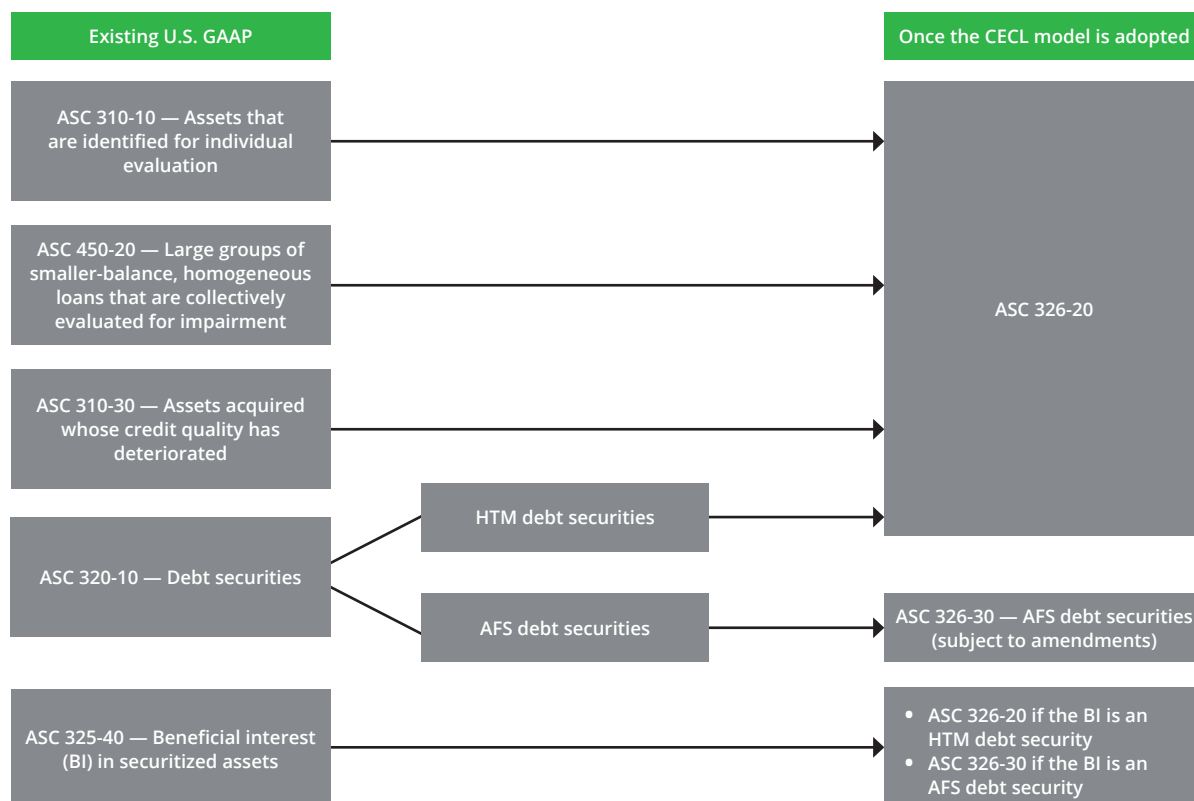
Existing U.S. GAAP

Once the CECL model is adopted

ASC 310-10 — Assets that are identified for individual evaluation

ASC 450-20 — Large groups of smaller-balance, homogeneous loans that are collectively evaluated for impairment

ASC 326-20

ASC 310-30 — Assets acquired whose credit quality has deteriorated

HTM debt securities

ASC 320-10 — Debt securities

AFS debt securities

ASC 326-30 — AFS debt securities (subject to amendments)

ASC 325-40 — Beneficial interest (BI) in securitized assets

• ASC 326-20 if the BI is an HTM debt security
• ASC 326-30 if the BI is an AFS debt security